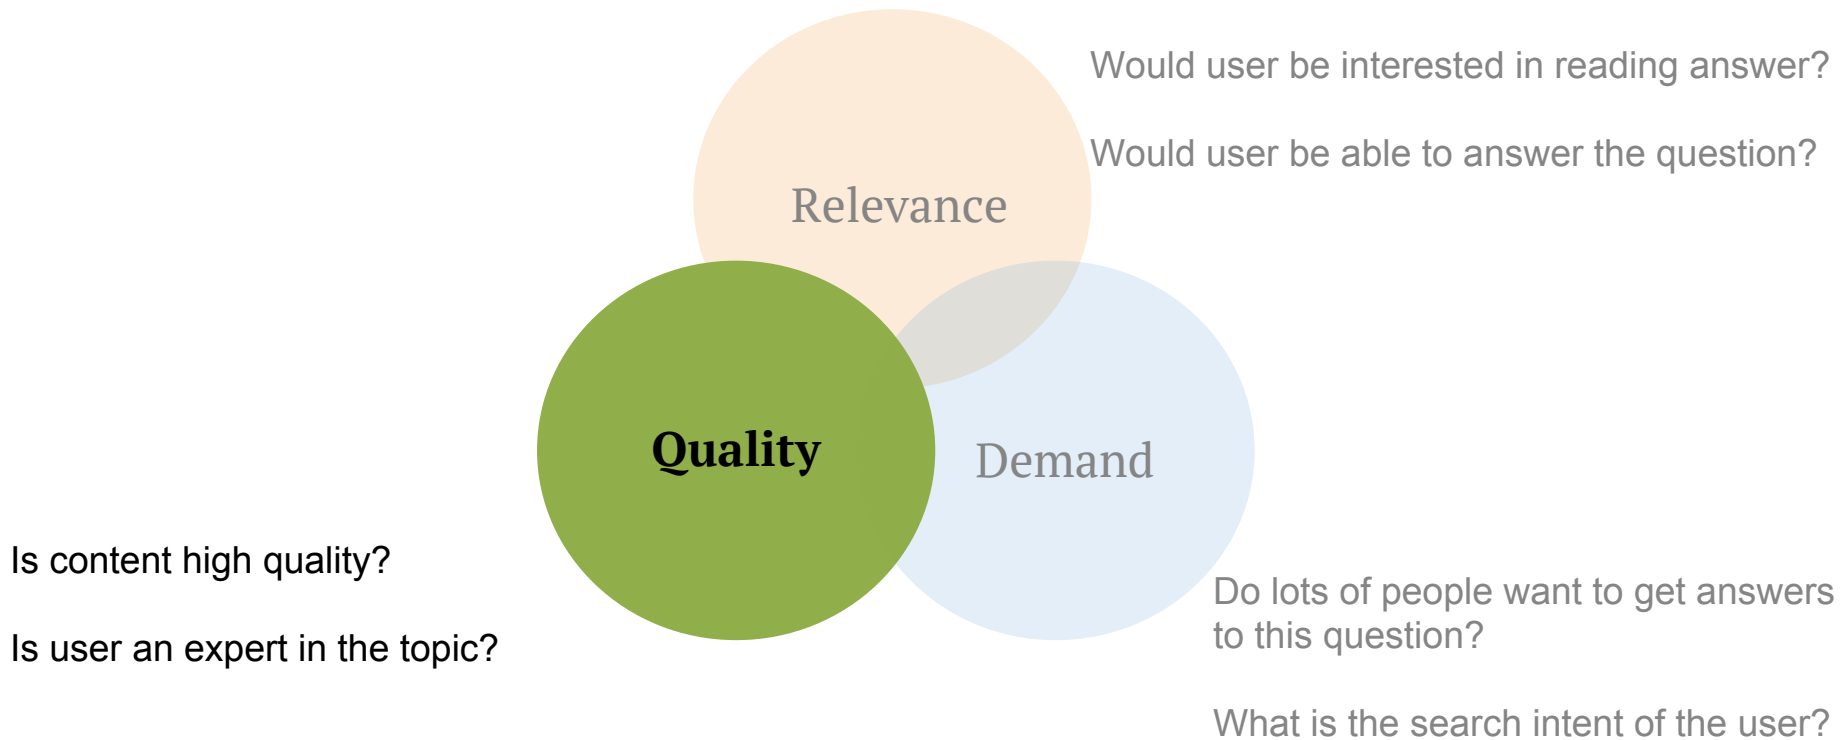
Would user be interested in reading answer?

Would user be able to answer the question?

Relevance

Quality

Demand

Is content high quality?

Is user an expert in the topic?

Do lots of people want to get answers to this question?

What is the search intent of the user?